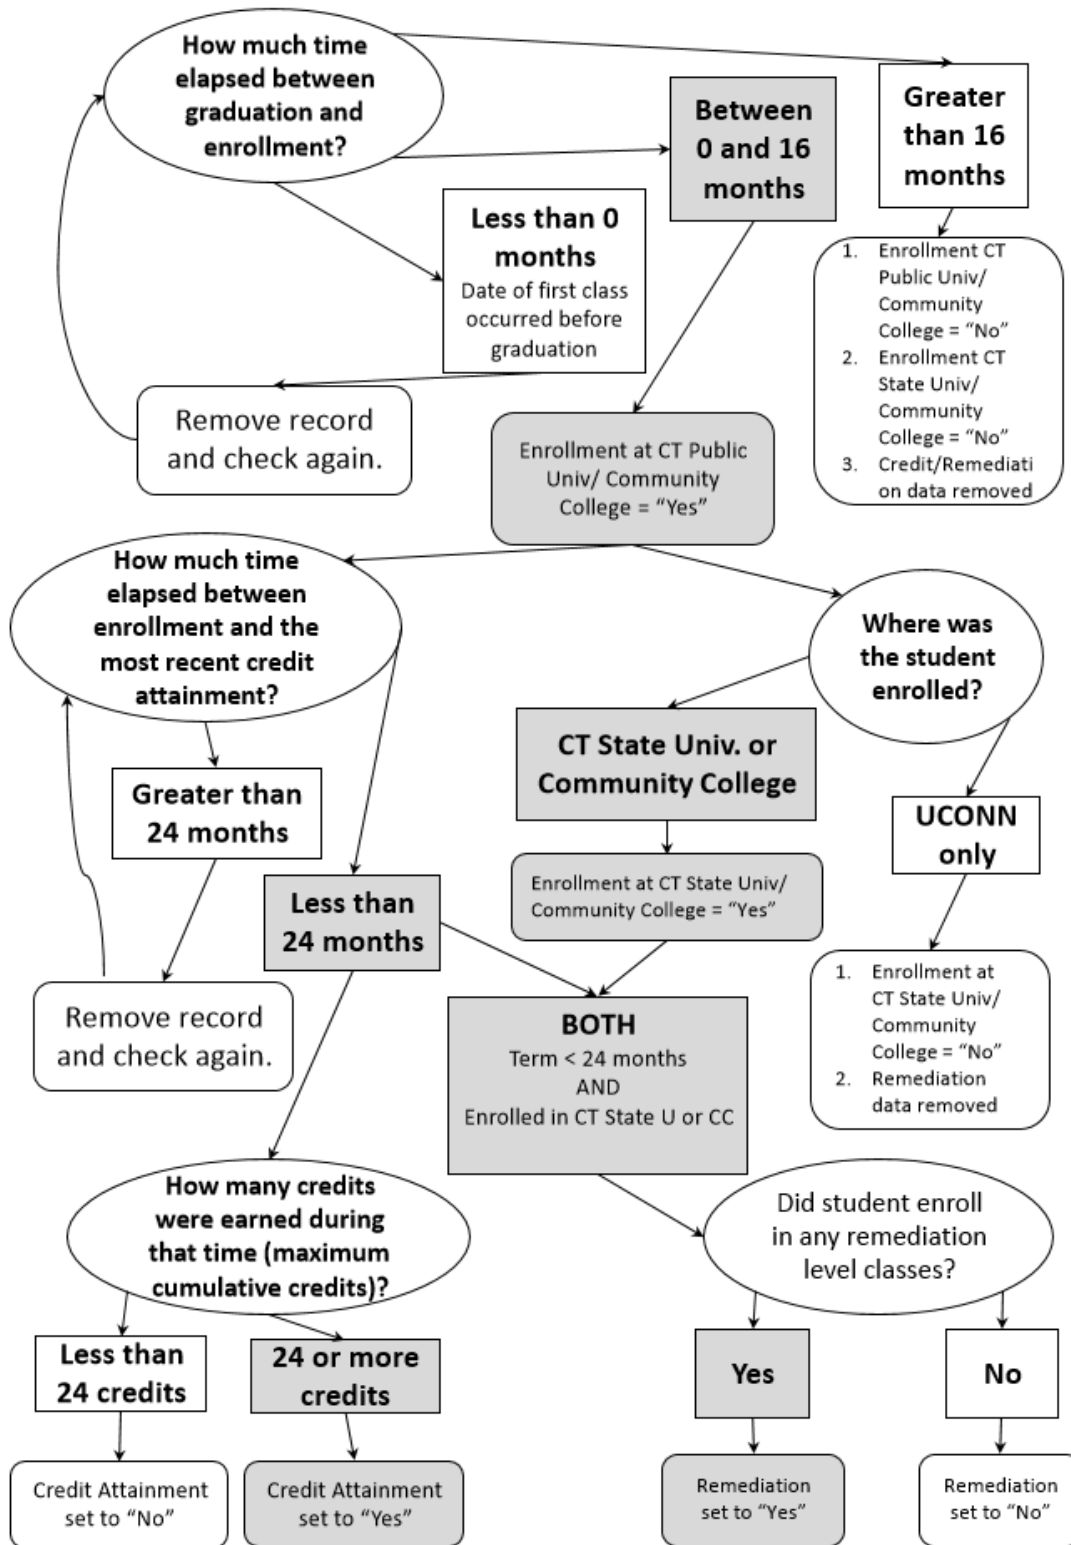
How much time elapsed between graduation and enrollment?

Between 0 and 16 months

Greater than 16 months

Less than 0 months
Date of first class occurred before graduation

1. Enrollment CT Public Univ/ Community College = "No"
2. Enrollment CT State Univ/ Community College = "No"
3. Credit/Remediation data removed

Remove record and check again.

Enrollment at CT Public Univ/ Community College = "Yes"

How much time elapsed between enrollment and the most recent credit attainment?

Where was the student enrolled?

CT State Univ. or Community College

Greater than 24 months

UCONN only

Enrollment at CT State Univ/ Community College = "Yes"

Less than 24 months

Remove record and check again.

1. Enrollment at CT State Univ/ Community College = "No"
2. Remediation data removed

BOTH
Term < 24 months
AND
Enrolled in CT State U or CC

How many credits were earned during that time (maximum cumulative credits)?

Did student enroll in any remediation level classes?

Less than 24 credits

24 or more credits

Yes

No

Credit Attainment set to "No"

Credit Attainment set to "Yes"

Remediation set to "Yes"

Remediation set to "No"